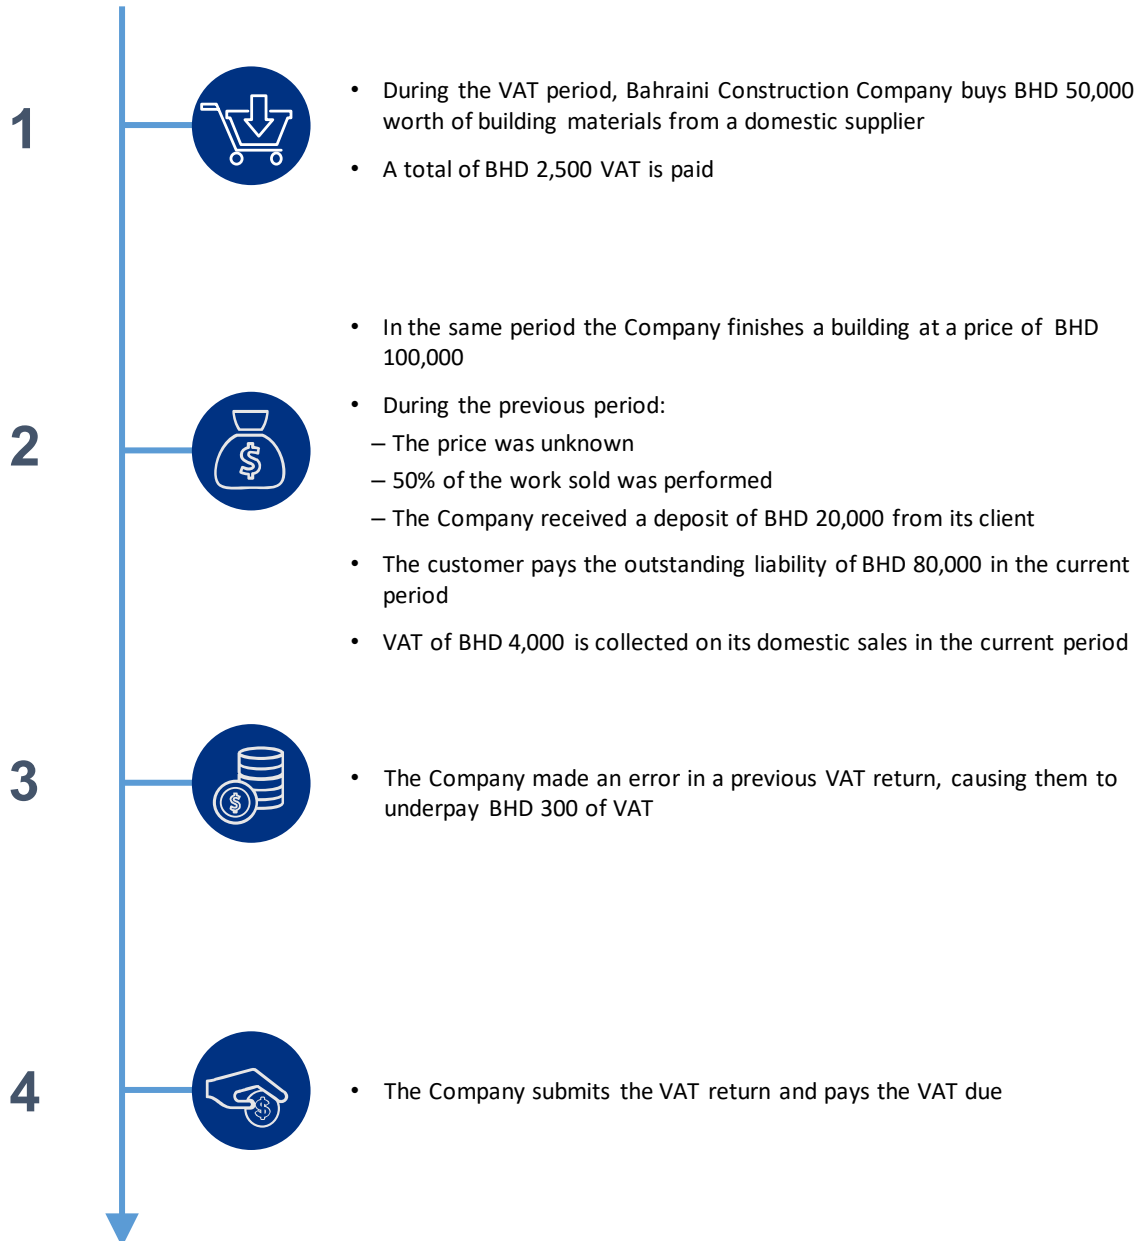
1

- During the VAT period, Bahraini Construction Company buys BHD 50,000 worth of building materials from a domestic supplier
- A total of BHD 2,500 VAT is paid

2

- In the same period the Company finishes a building at a price of BHD 100,000
- During the previous period:
  – The price was unknown
  – 50% of the work sold was performed
  – The Company received a deposit of BHD 20,000 from its client
- The customer pays the outstanding liability of BHD 80,000 in the current period
- VAT of BHD 4,000 is collected on its domestic sales in the current period

3

- The Company made an error in a previous VAT return, causing them to underpay BHD 300 of VAT

4

- The Company submits the VAT return and pays the VAT due